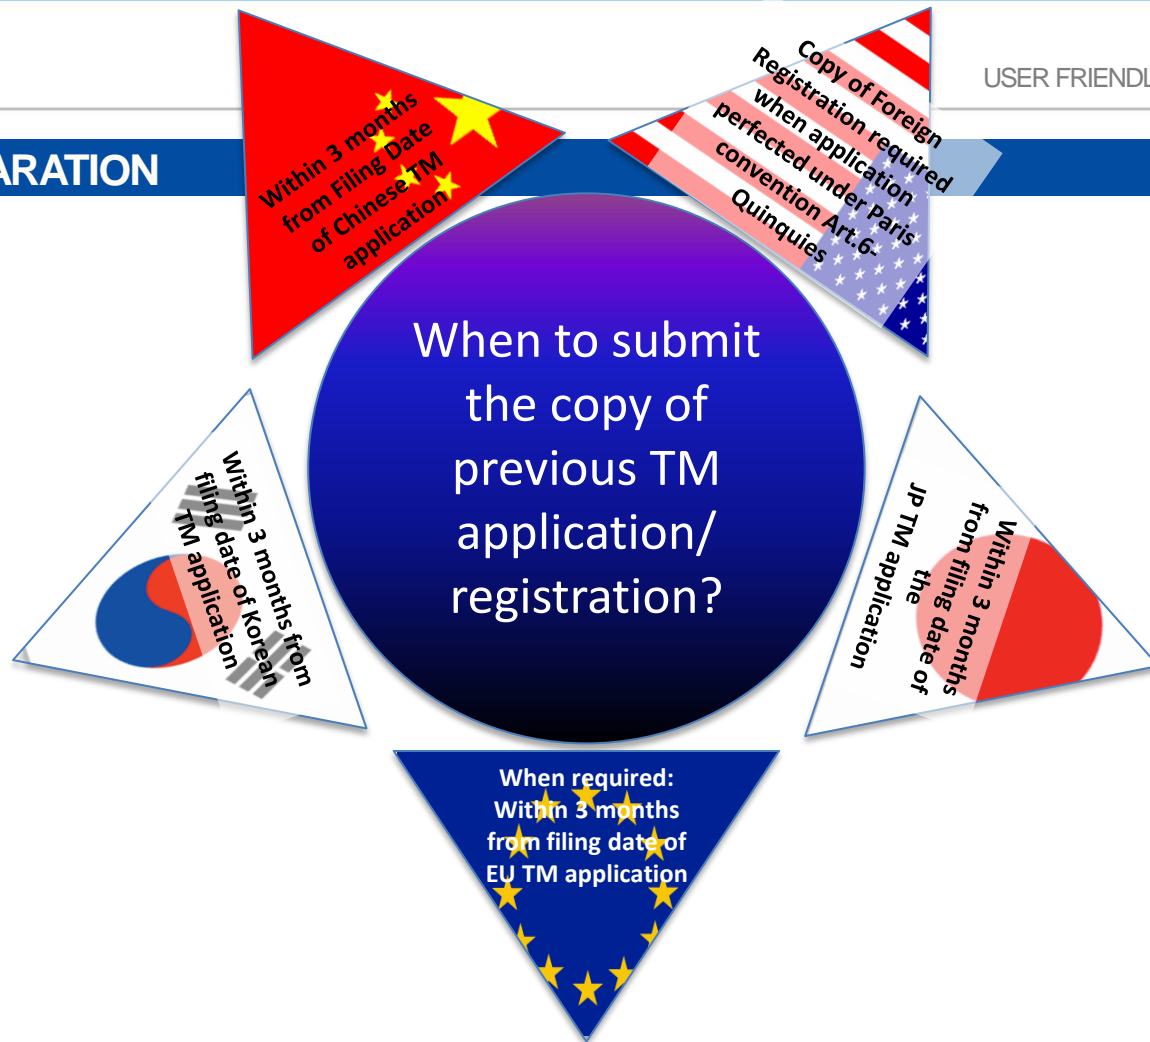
USER FRIENDL

ARATION

Within 3 months from Filing Date of Chinese TM application

Copy of Foreign Registration required when application perfected under Paris convention Art.6-Quinquies

When to submit the copy of previous TM application/ registration?

Within 3 months from filing date of Korean TM application

Within 3 months from filing date of the JP TM application

When required: Within 3 months from filing date of EU TM application